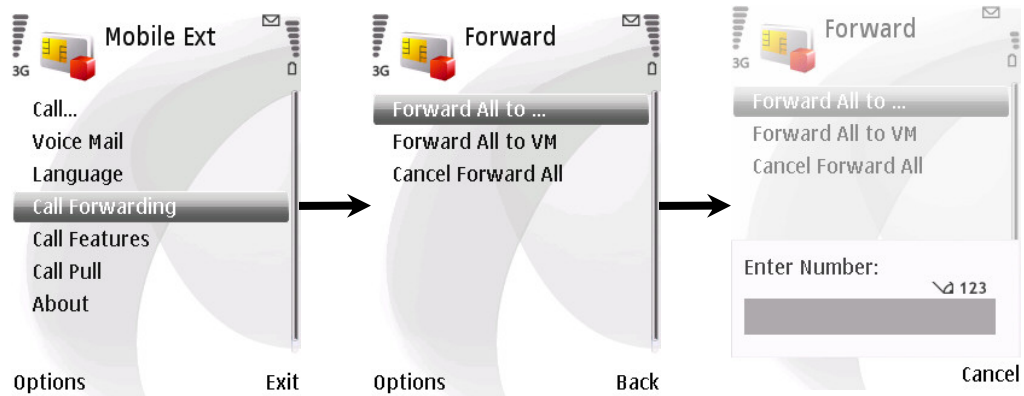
3G Mobile Ext

Call...
Voice Mail
Language
Call Forwarding
Call Features
Call Pull
About

Options Exit

3G Forward

Forward All to ...
Forward All to VM
Cancel Forward All

Options Back

3G Forward

Forward All to ...
Forward All to VM
Cancel Forward All

Enter Number:
123

Cancel